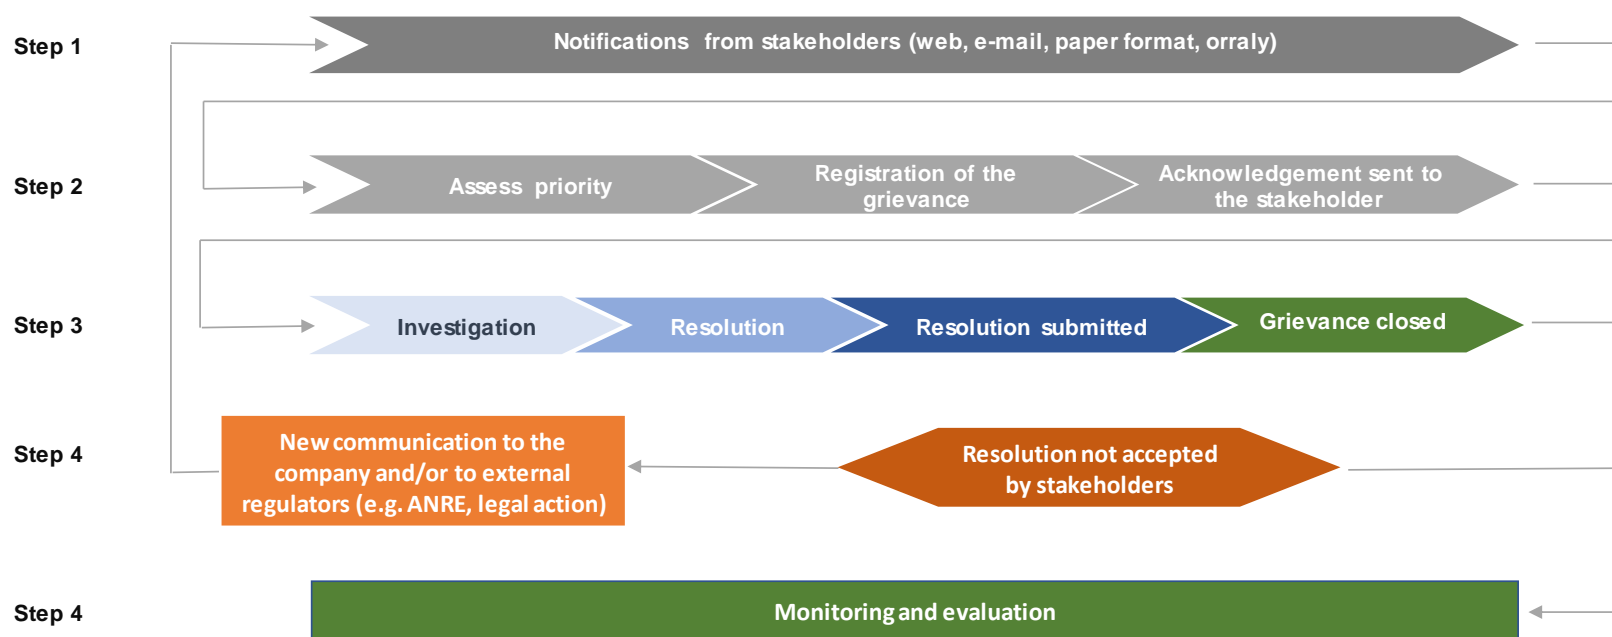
Step 1
Notifications from stakeholders (web, e-mail, paper format, orraly)

Step 2
Assess priority
Registration of the grievance
Acknowledgement sent to the stakeholder

Step 3
Investigation
Resolution
Resolution submitted
Grievance closed

Step 4
New communication to the company and/or to external regulators (e.g. ANRE, legal action)
Resolution not accepted by stakeholders

Step 4
Monitoring and evaluation